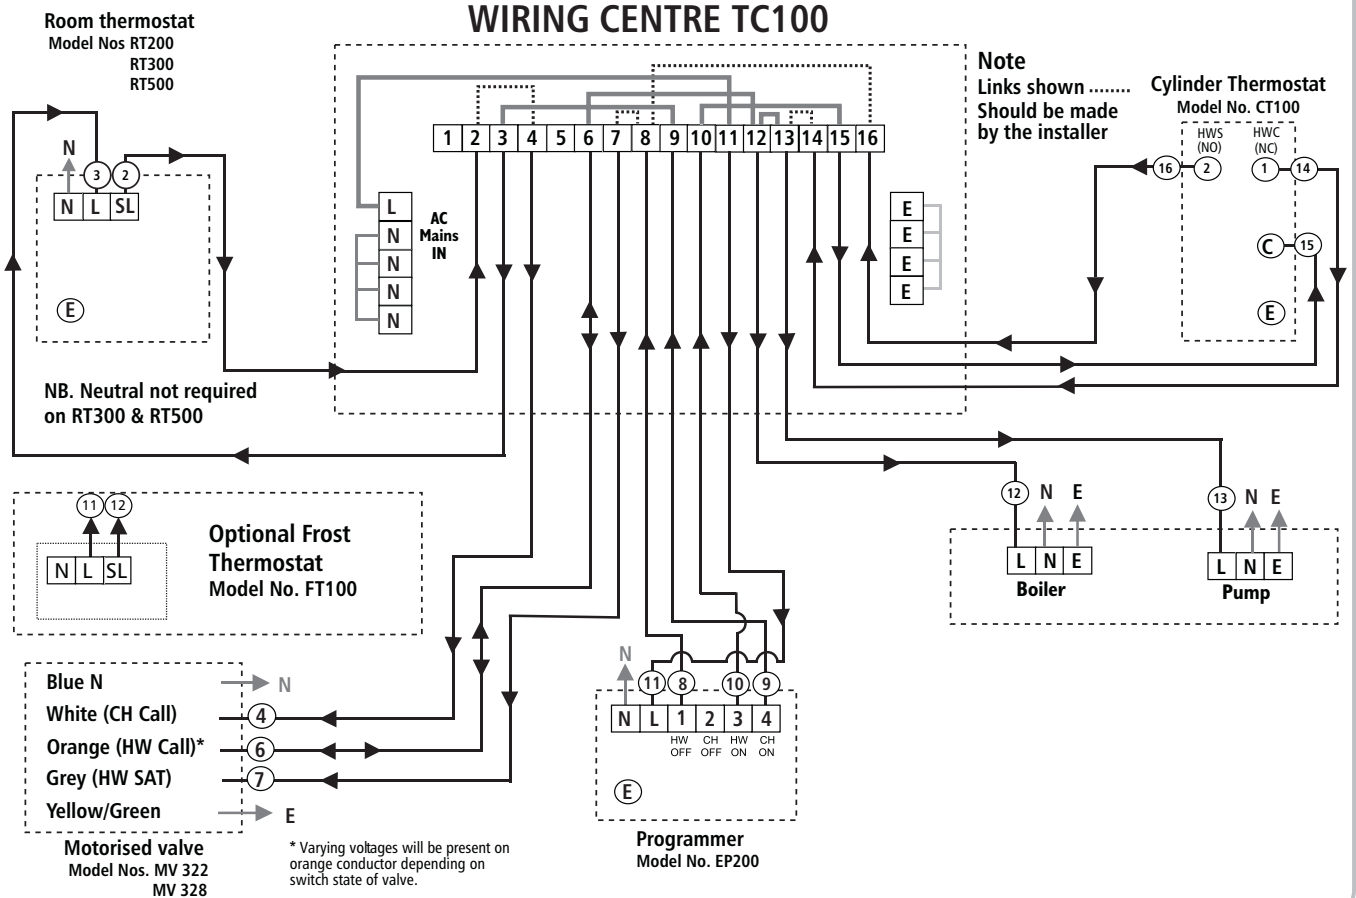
WIRING CENTRE TC100

Room thermostat
Model Nos RT200
RT300
RT500

N
3 2
N L SL
E

NB. Neutral not required on RT300 & RT500

1 2 3 4 5 6 7 8 9 10 11 12 13 14 15 16

L
N
N
N
N
AC Mains IN

E
E
E
E

Note
Links shown ........
Should be made by the installer

Cylinder Thermostat
Model No. CT100
HWS (NO)
HWC (NC)
16 2
1 14
C 15
E

11 12
N L SL
Optional Frost Thermostat
Model No. FT100

12 N E
L N E
Boiler

13 N E
L N E
Pump

Blue N
White (CH Call)
Orange (HW Call)*
Grey (HW SAT)
Yellow/Green
N
4
6
7
E
Motorised valve
Model Nos. MV 322
MV 328

* Varying voltages will be present on orange conductor depending on switch state of valve.

N
11 8 10 9
N L 1 2 3 4
HW OFF CH OFF HW ON CH ON
E
Programmer
Model No. EP200